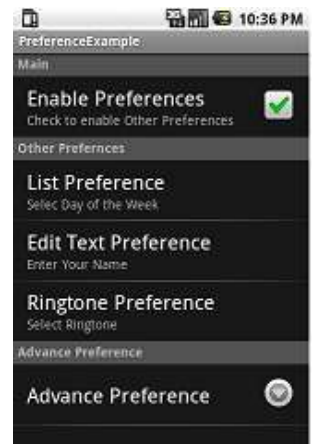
10:36 PM
PreferenceExample
Main
Enable Preferences
Check to enable Other Preferences
Other Prefernces
List Preference
Selec Day of the Week
Edit Text Preference
Enter Your Name
Ringtone Preference
Select Ringtone
Advance Preference
Advance Preference